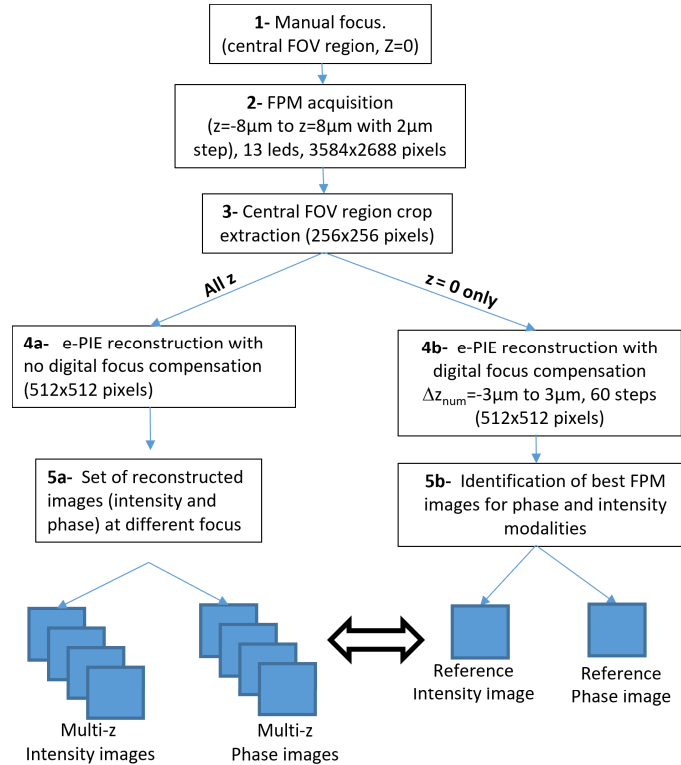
**1-** Manual focus. (central FOV region, Z=0)

**2-** FPM acquisition (z=-8µm to z=8µm with 2µm step), 13 leds, 3584x2688 pixels

**3-** Central FOV region crop extraction (256x256 pixels)

**All z**

**z = 0 only**

**4a-** e-PIE reconstruction with no digital focus compensation (512x512 pixels)

**4b-** e-PIE reconstruction with digital focus compensation $\Delta z_{num}$=-3µm to 3µm, 60 steps (512x512 pixels)

**5a-** Set of reconstructed images (intensity and phase) at different focus

**5b-** Identification of best FPM images for phase and intensity modalities

Multi-z Intensity images

Multi-z Phase images

Reference Intensity image

Reference Phase image